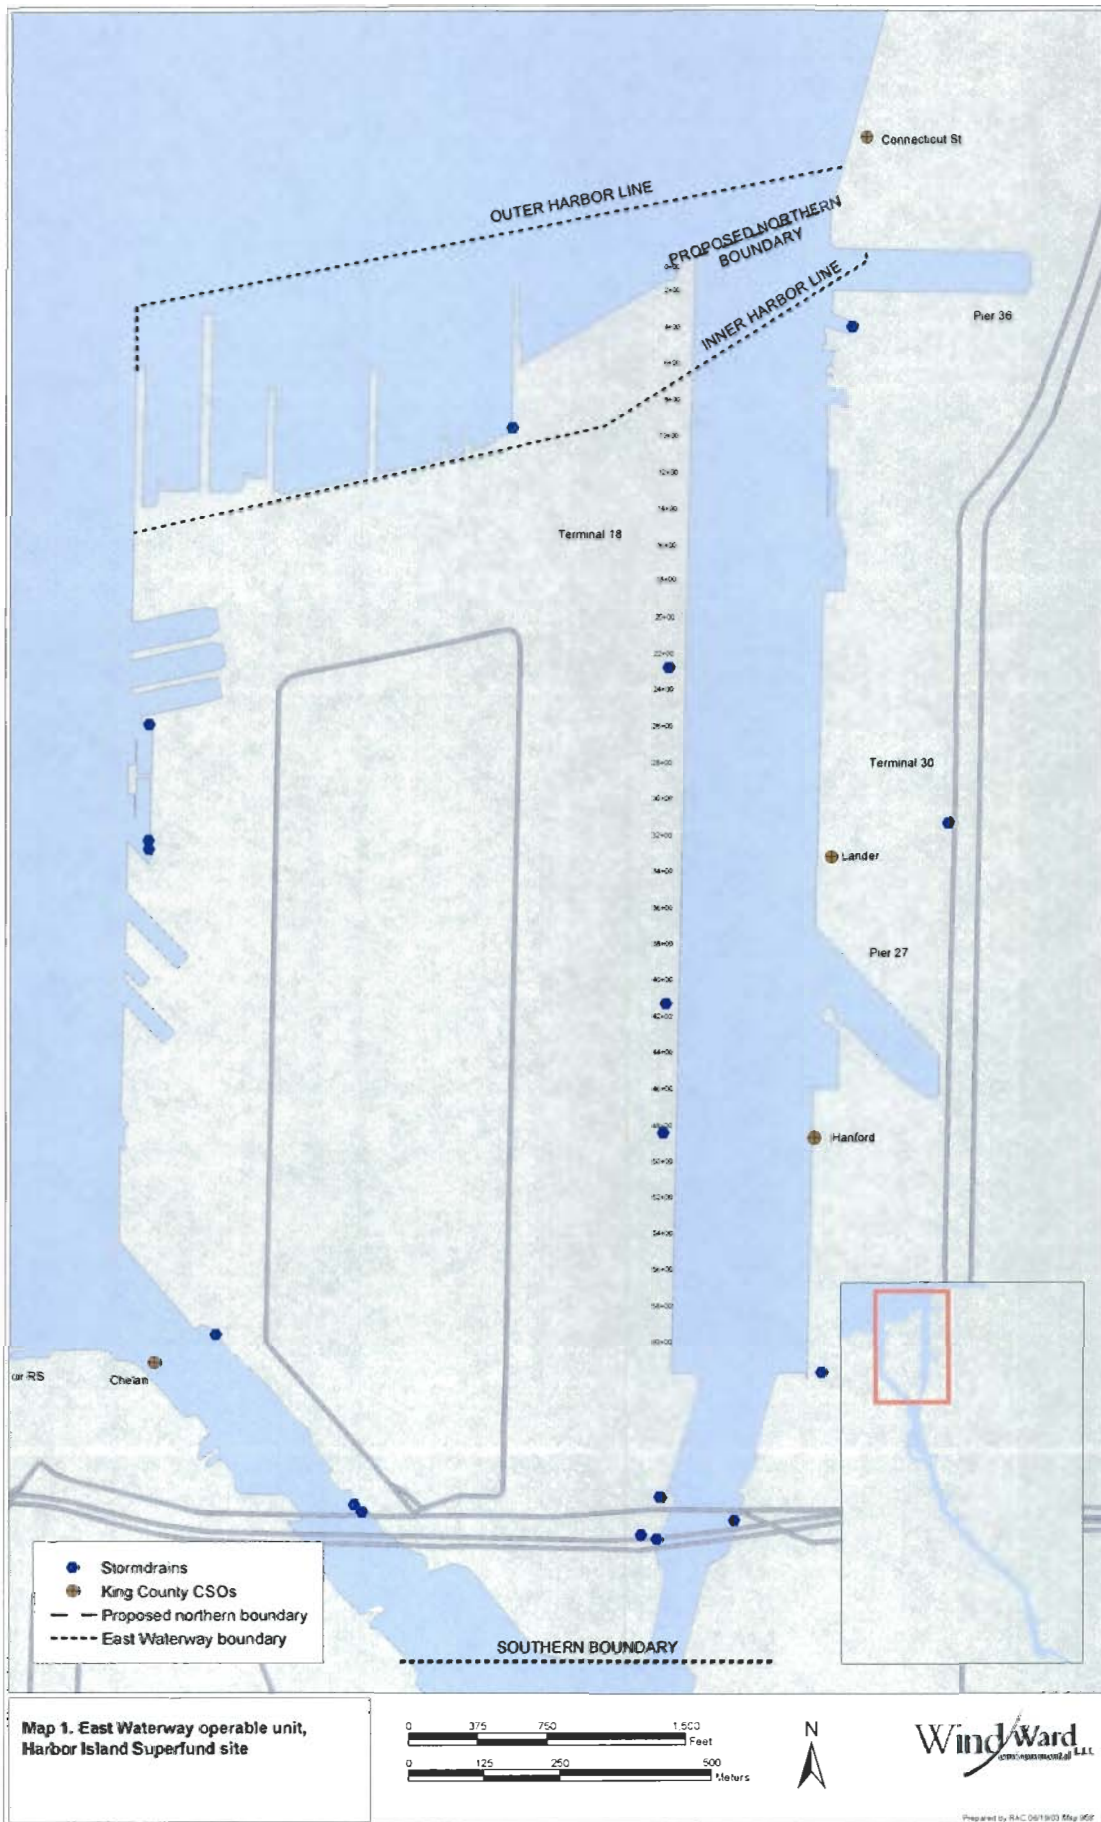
Connecticut St

OUTER HARBOR LINE

PROPOSED NORTHERN BOUNDARY

INNER HARBOR LINE

Pier 36

0+00
2+00
4+00
6+00
8+00
10+00
12+00
14+00
16+00
18+00
20+00
22+00
24+00
26+00
28+00
30+00
32+00
34+00
36+00
38+00
40+00
42+00
44+00
46+00
48+00
50+00
52+00
54+00
56+00
58+00
60+00

Terminal 18

Terminal 30

Lander

Pier 27

Hanford

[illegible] RS

Chelan

Stormdrains
King County CSOs
Proposed northern boundary
East Waterway boundary

SOUTHERN BOUNDARY

Map 1. East Waterway operable unit, Harbor Island Superfund site

0 375 750 1,500 Feet

0 125 250 500 Meters

N

Windward environmental LLC

Prepared by RAC 06/19/03 Map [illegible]